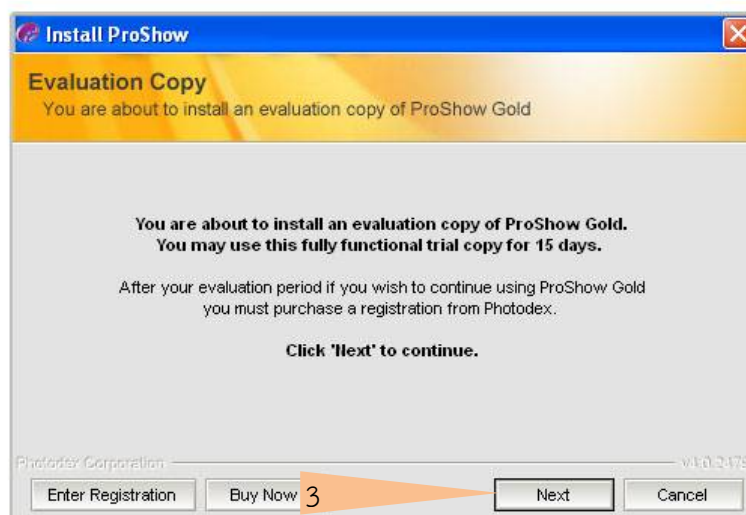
Install ProShow

Evaluation Copy
You are about to install an evaluation copy of ProShow Gold

You are about to install an evaluation copy of ProShow Gold.
You may use this fully functional trial copy for 15 days.

After your evaluation period if you wish to continue using ProShow Gold you must purchase a registration from Photodex.

Click 'Next' to continue.

Photodex Corporation
v4.0.2479

Enter Registration
Buy Now
3
Next
Cancel